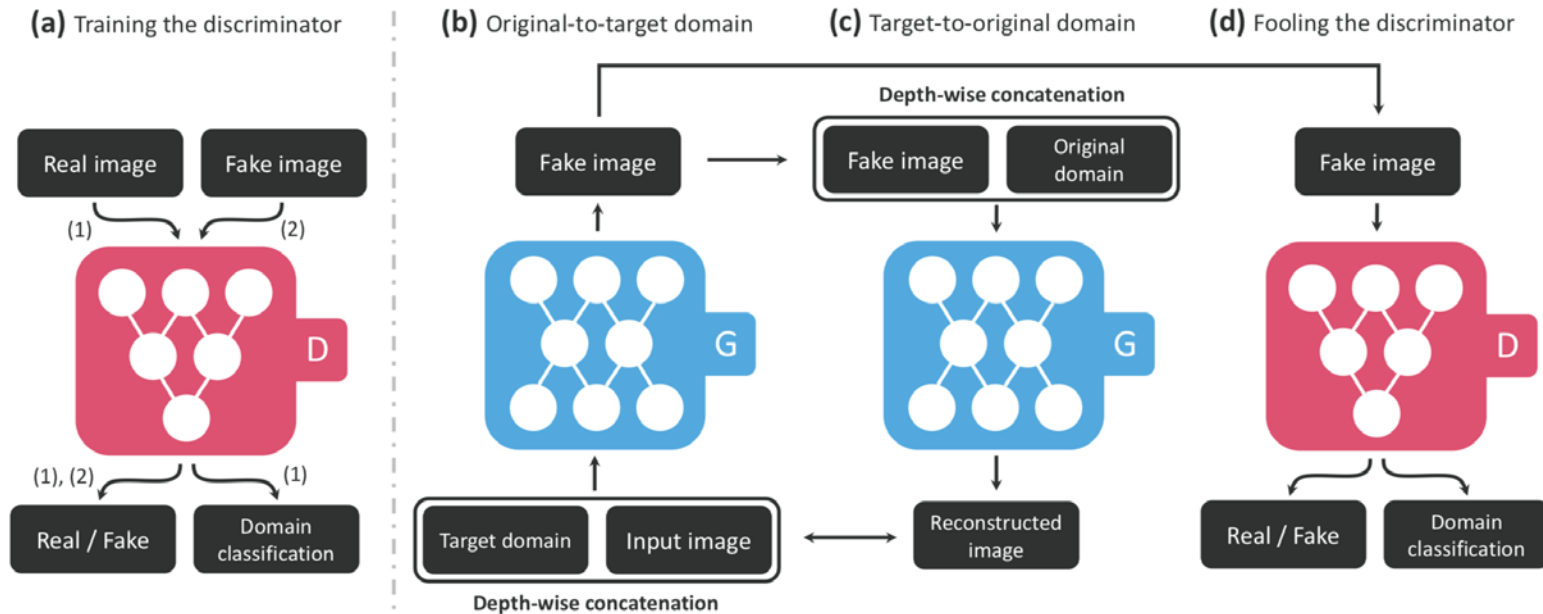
(a) Training the discriminator

Real image

Fake image

(1)

(2)

D

(1), (2)

(1)

Real / Fake

Domain classification

(b) Original-to-target domain

Fake image

G

Target domain

Input image

Depth-wise concatenation

(c) Target-to-original domain

Depth-wise concatenation

Fake image

Original domain

G

Reconstructed image

(d) Fooling the discriminator

Fake image

D

Real / Fake

Domain classification